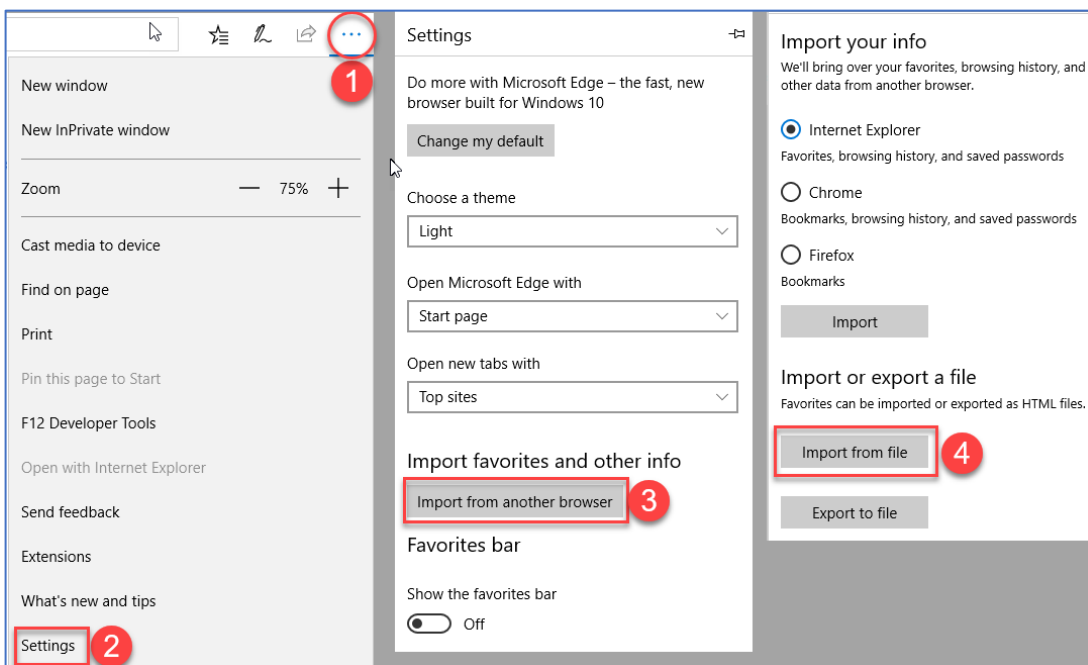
...

1

New window

New InPrivate window

Zoom — 75% +

Cast media to device

Find on page

Print

Pin this page to Start

F12 Developer Tools

Open with Internet Explorer

Send feedback

Extensions

What's new and tips

Settings

2

Settings

Do more with Microsoft Edge – the fast, new browser built for Windows 10

Change my default

Choose a theme

Light

Open Microsoft Edge with

Start page

Open new tabs with

Top sites

Import favorites and other info

Import from another browser

3

Favorites bar

Show the favorites bar

Off

Import your info

We'll bring over your favorites, browsing history, and other data from another browser.

Internet Explorer

Favorites, browsing history, and saved passwords

Chrome

Bookmarks, browsing history, and saved passwords

Firefox

Bookmarks

Import

Import or export a file

Favorites can be imported or exported as HTML files.

Import from file

4

Export to file